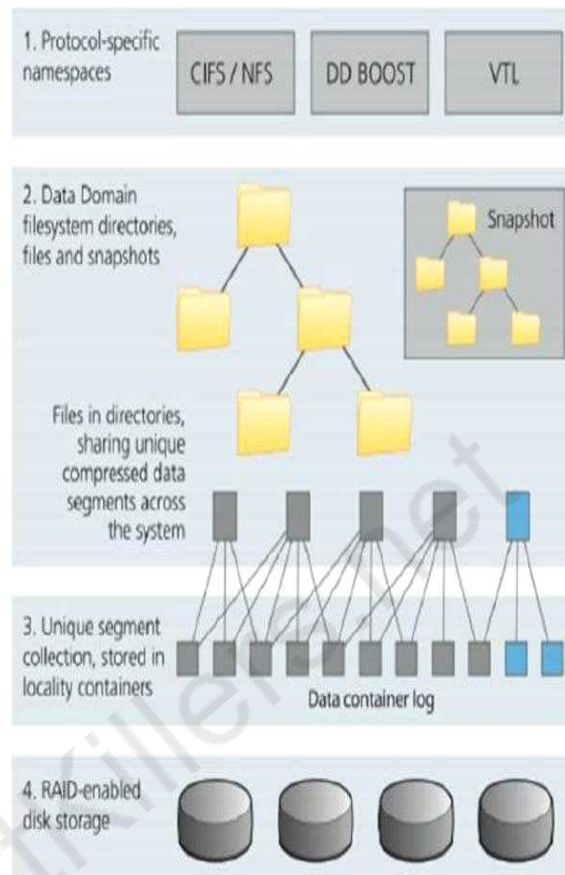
1. Protocol-specific namespaces

CIFS / NFS

DD BOOST

VTL

2. Data Domain filesystem directories, files and snapshots

Snapshot

Files in directories, sharing unique compressed data segments across the system

3. Unique segment collection, stored in locality containers

Data container log

4. RAID-enabled disk storage